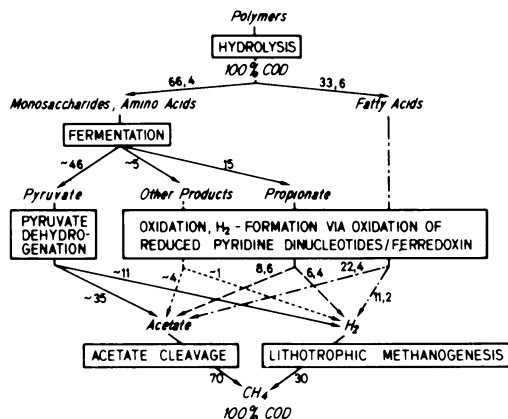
Polymers
HYDROLYSIS
100 % COD
66,4
33,6
Monosaccharides, Amino Acids
Fatty Acids
FERMENTATION
~46
~5
15
Pyruvate
Other Products
Propionate
PYRUVATE DEHYDROGENATION
OXIDATION, $H_2$ - FORMATION VIA OXIDATION OF REDUCED PYRIDINE DINUCLEOTIDES/FERREDOXIN
~11
~4
~1
8,6
6,4
22,4
11,2
~35
Acetate
$H_2$
ACETATE CLEAVAGE
LITHOTROPHIC METHANOGENESIS
70
30
$CH_4$
100 % COD